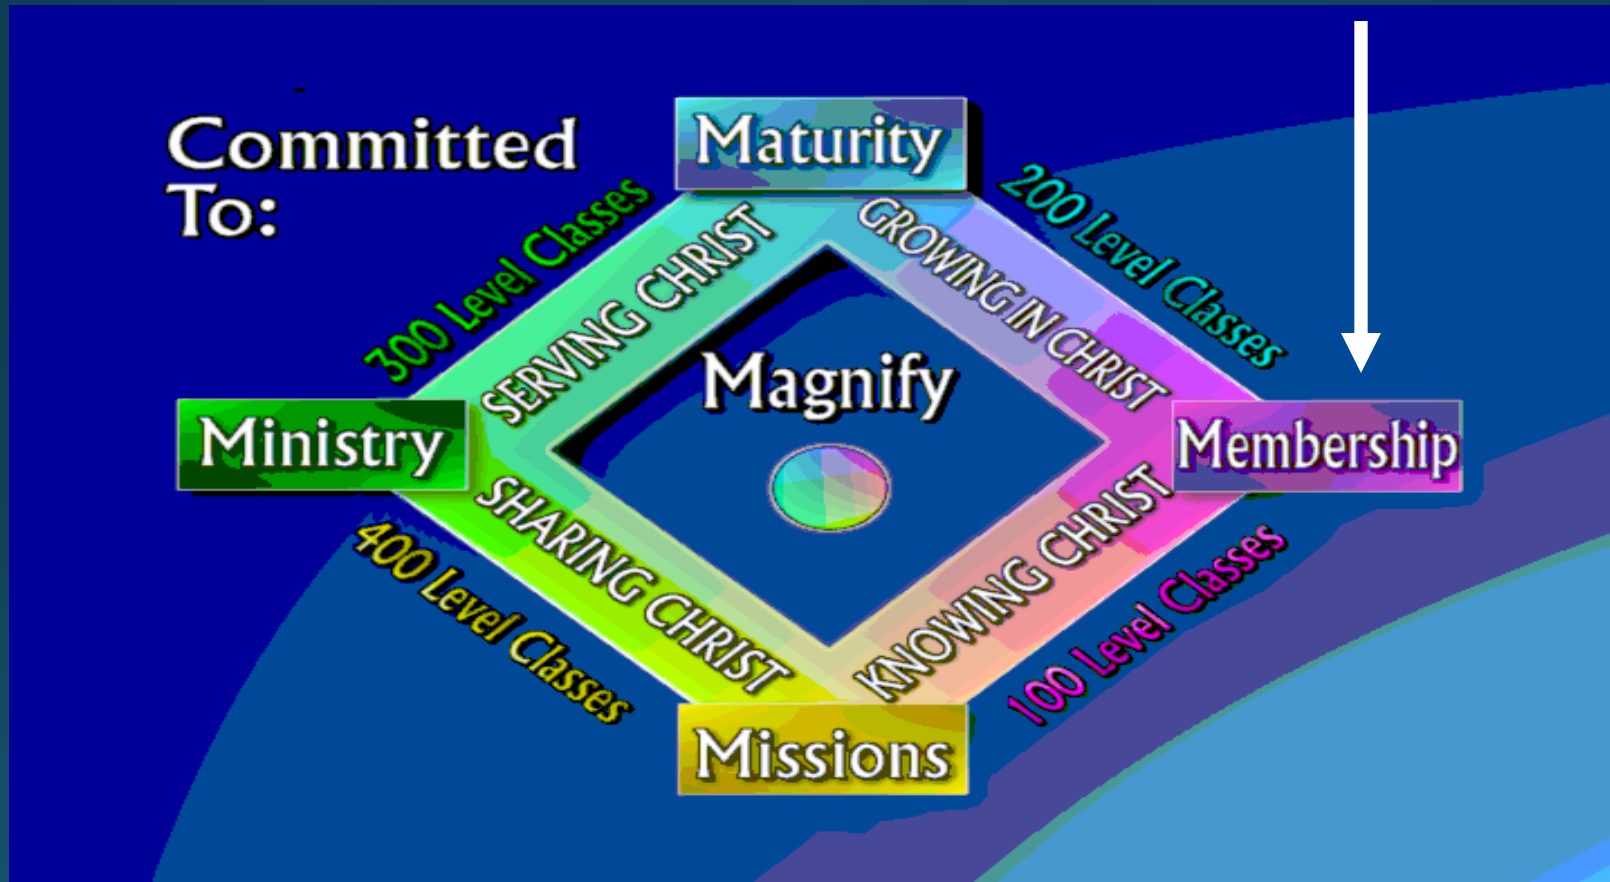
Committed To:

Maturity

300 Level Classes

SERVING CHRIST

GROWING IN CHRIST

200 Level Classes

Magnify

Ministry

Membership

SHARING CHRIST

KNOWING CHRIST

400 Level Classes

100 Level Classes

Missions